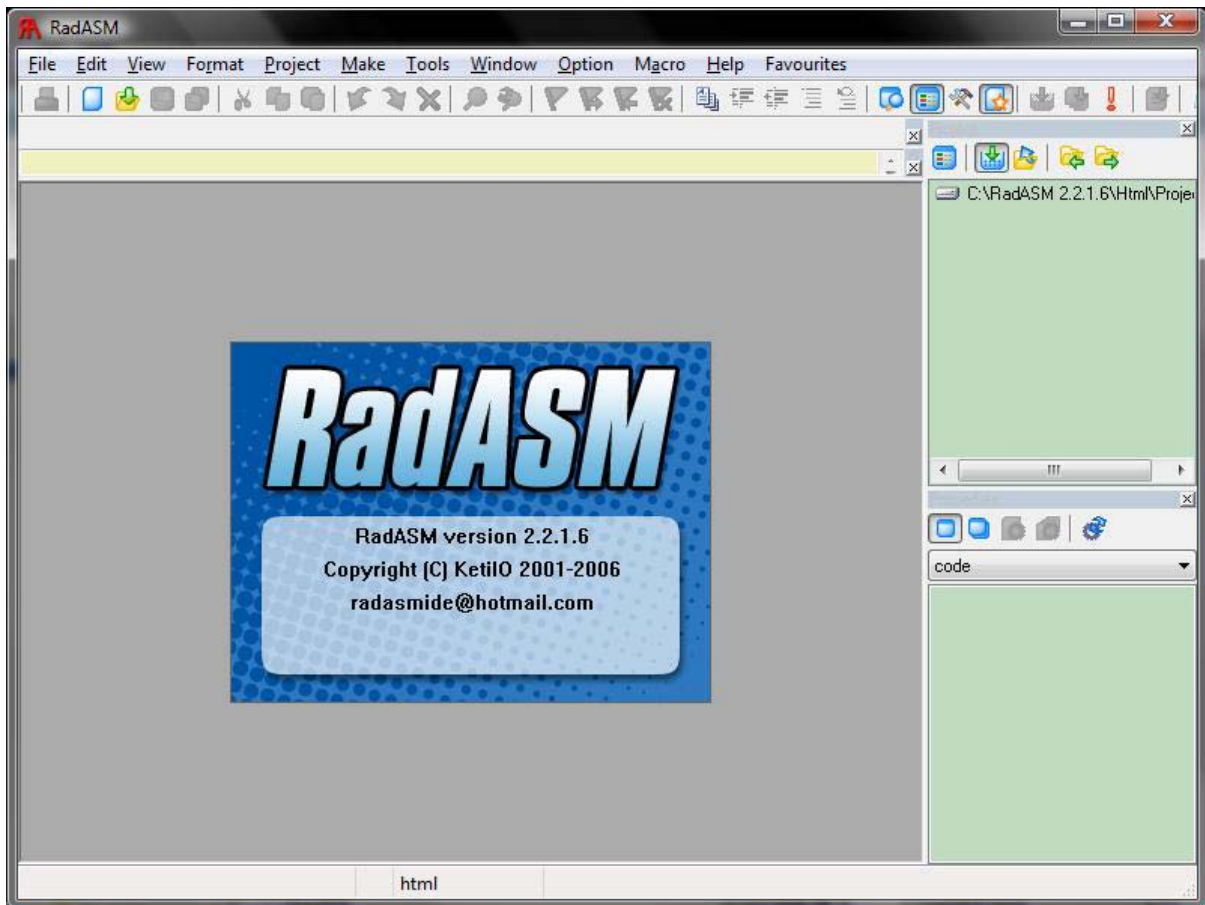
RadASM

File Edit View Format Project Make Tools Window Option Macro Help Favourites

C:\RadASM 2.2.1.6\Html\Proje

RadASM

RadASM version 2.2.1.6
Copyright (C) KetilO 2001-2006
radasmide@hotmail.com

code

html